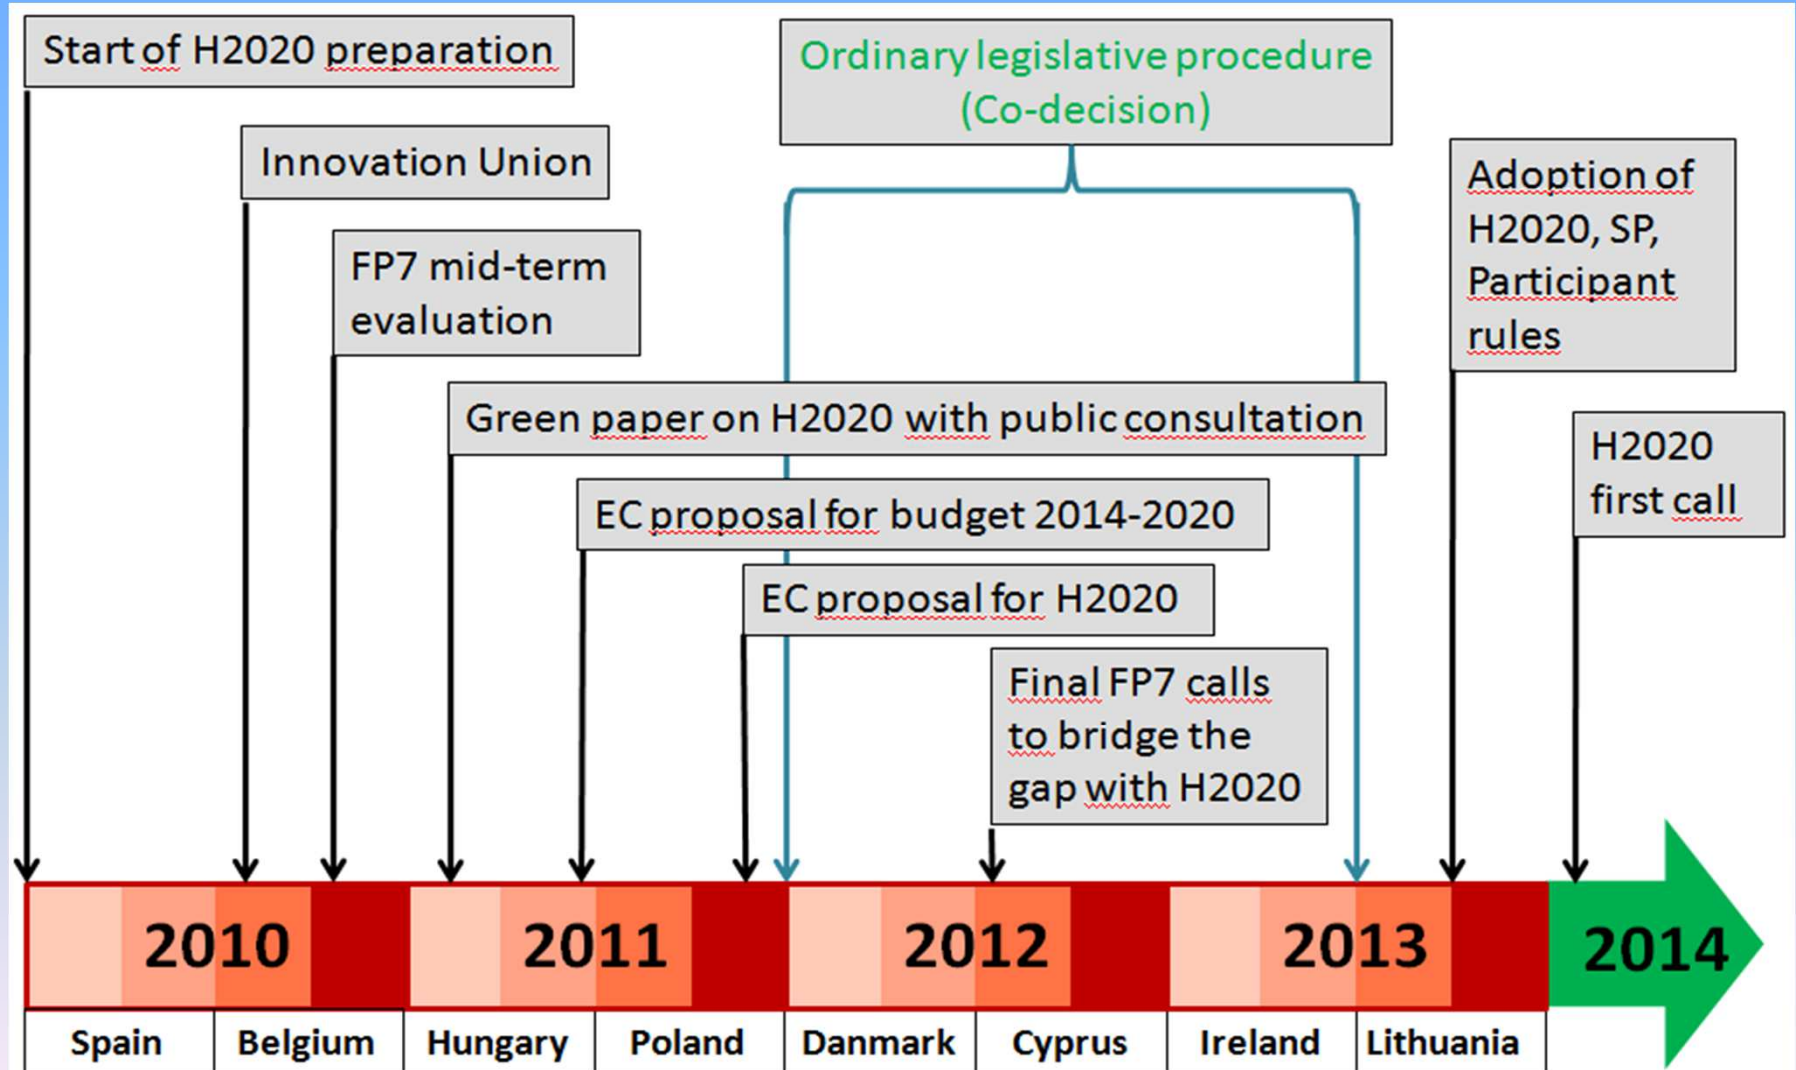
Start of H2020 preparation

Innovation Union

FP7 mid-term evaluation

Ordinary legislative procedure (Co-decision)

Green paper on H2020 with public consultation

EC proposal for budget 2014-2020

EC proposal for H2020

Final FP7 calls to bridge the gap with H2020

Adoption of H2020, SP, Participant rules

H2020 first call

2010

2011

2012

2013

2014

| Spain | Belgium | Hungary | Poland | Danmark | Cyprus | Ireland | Lithuania |
|---|---|---|---|---|---|---|---|